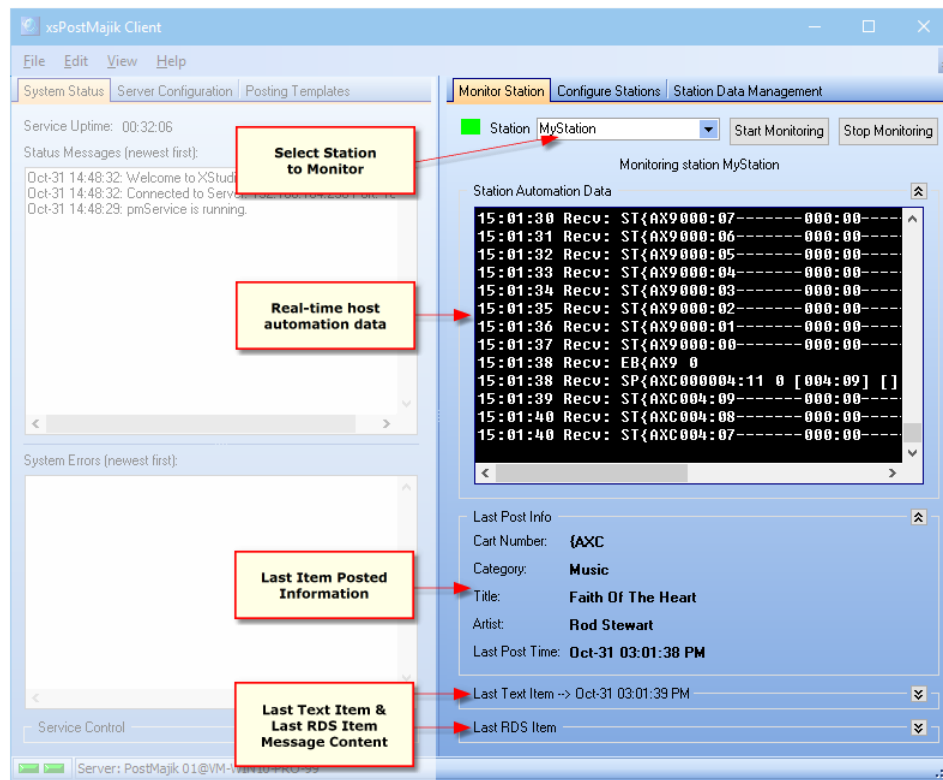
xsPostMajik Client

File Edit View Help

System Status | Server Configuration | Posting Templates

Service Uptime: 00:32:06

Status Messages (newest first):

Oct-31 14:48:32: Welcome to XStudi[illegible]
Oct-31 14:48:32: Connected to Serv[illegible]
Oct-31 14:48:29: pmService is running.

System Errors (newest first):

Service Control

Server: PostMajik 01@VM-W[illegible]

Monitor Station | Configure Stations | Station Data Management

Station MyStation

Start Monitoring | Stop Monitoring

Monitoring station MyStation

Station Automation Data

15:01:30 Recv: ST{AX9000:07-------000:00----
15:01:31 Recv: ST{AX9000:06-------000:00----
15:01:32 Recv: ST{AX9000:05-------000:00----
15:01:33 Recv: ST{AX9000:04-------000:00----
15:01:34 Recv: ST{AX9000:03-------000:00----
15:01:35 Recv: ST{AX9000:02-------000:00----
15:01:36 Recv: ST{AX9000:01-------000:00----
15:01:37 Recv: ST{AX9000:00-------000:00----
15:01:38 Recv: EB{AX9 0
15:01:38 Recv: SP{AXC000004:11 0 [004:09] []
15:01:39 Recv: ST{AXC004:09-------000:00----
15:01:40 Recv: ST{AXC004:08-------000:00----
15:01:40 Recv: ST{AXC004:07-------000:00----

Last Post Info

Cart Number: {AXC
Category: Music
Title: Faith Of The Heart
Artist: Rod Stewart
Last Post Time: Oct-31 03:01:38 PM

Last Text Item --> Oct-31 03:01:39 PM

Last RDS Item

Select Station to Monitor

Real-time host automation data

Last Item Posted Information

Last Text Item & Last RDS Item Message Content